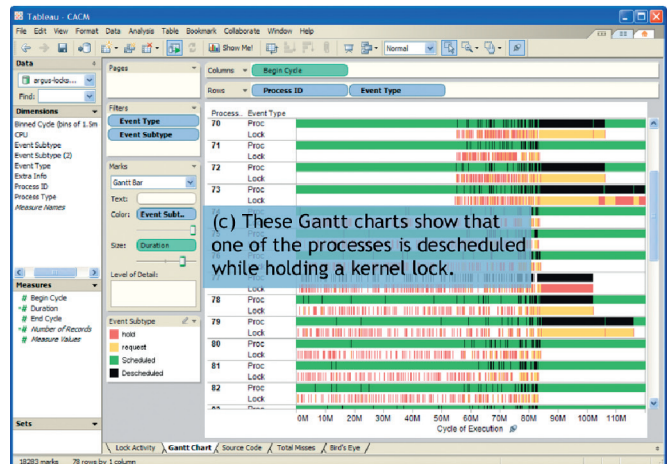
Tableau - CACM

File Edit View Format Data Analysis Table Bookmark Collaborate Window Help

Show Me! Normal

Data

argus-locks...

Find:

Dimensions

Binned Cycle (bins of 1.5m
CPU
Event Subtype
Event Subtype (2)
Event Type
Extra Info
Process ID
Process Type
Measure Names

Measures

Begin Cycle
Duration
End Cycle
Number of Records
Measure Values

Sets

Pages

Filters

Event Type
Event Subtype

Marks

Gantt Bar

Text:

Color: Event Subt..

Size: Duration

Level of Detail:

Event Subtype

hold
request
Scheduled
Descheduled

Columns Begin Cycle

Rows Process ID Event Type

| Process... | Event Type |
|---|---|
| 70 | Proc |
| | Lock |
| 71 | Proc |
| | Lock |
| 72 | Proc |
| | Lock |
| 73 | Proc |
| | Lock |
| | Lock |
| 78 | Proc |
| | Lock |
| 79 | Proc |
| | Lock |
| 80 | Proc |
| | Lock |
| 81 | Proc |
| | Lock |
| 82 | Proc |
| | Lock |

(c) These Gantt charts show that one of the processes is descheduled while holding a kernel lock.

0M 10M 20M 30M 40M 50M 60M 70M 80M 90M 100M 110M

Cycle of Execution

Lock Activity Gantt Chart Source Code Total Misses Bird's Eye

18283 marks 78 rows by 1 column